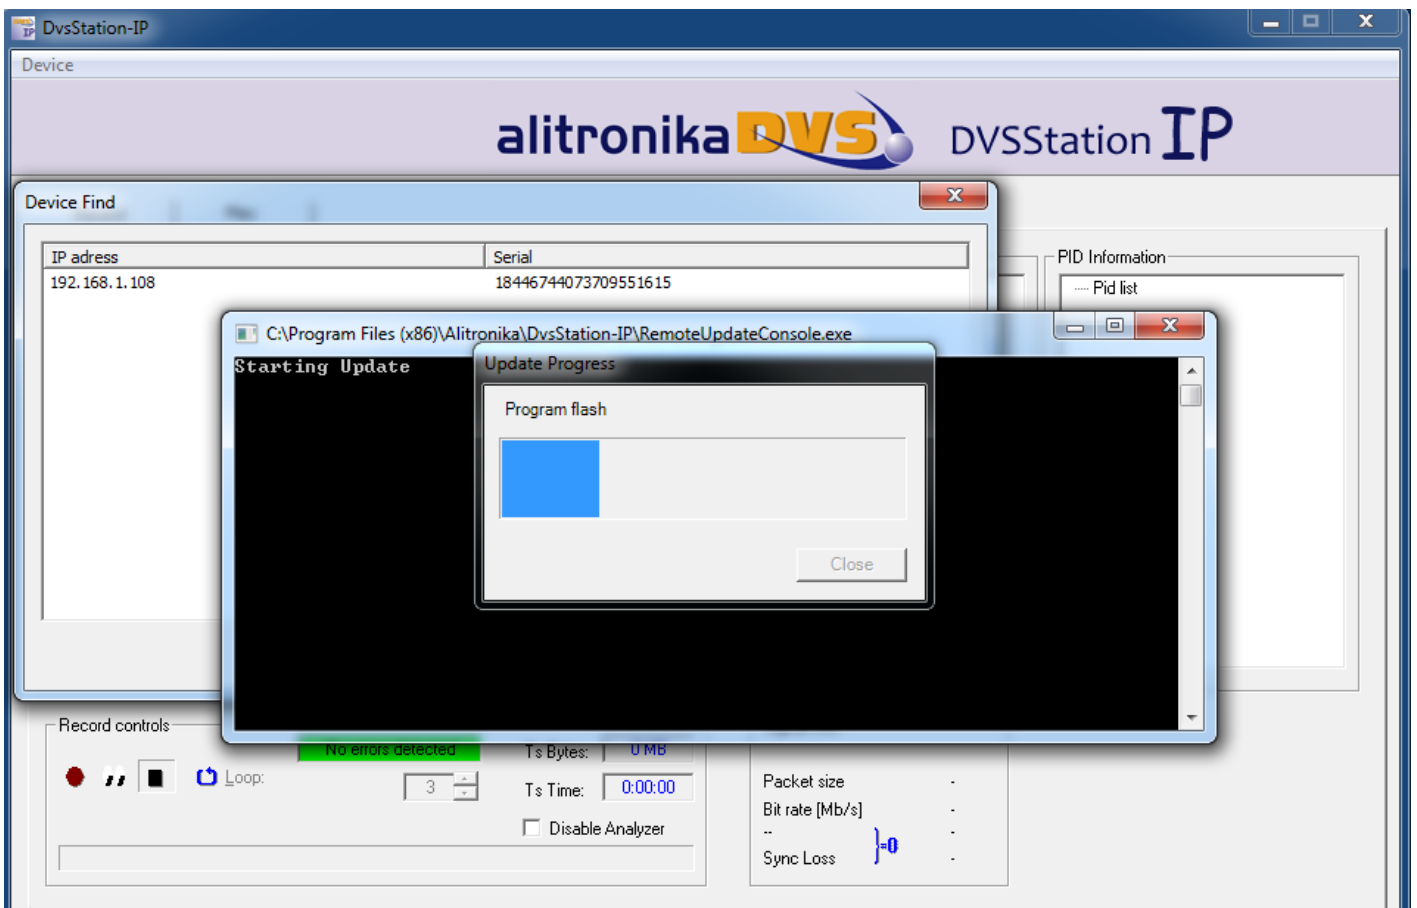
DvsStation-IP

Device

alitronika DVS DVSStation IP

Device Find

| IP adress | Serial |
|---|---|
| 192.168.1.108 | 18446744073709551615 |

C:\Program Files (x86)\Alitronika\DvsStation-IP\RemoteUpdateConsole.exe

Starting Update

Update Progress

Program flash

Close

PID Information

Pid list

Record controls

No errors detected

Ts Bytes: 0 MB

Loop:

3

Ts Time: 0:00:00

Disable Analyzer

Packet size -
Bit rate [Mb/s] -
-- -
Sync Loss -

=0